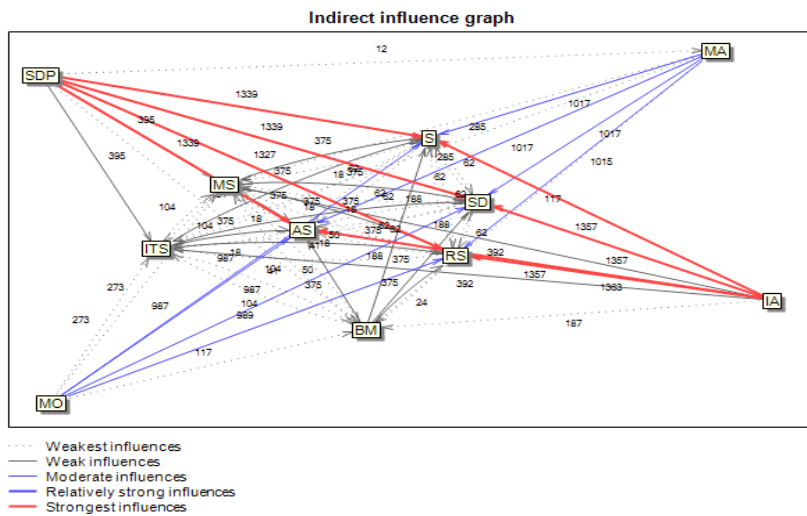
Indirect influence graph

12

MA

SDP

1339

1017

395

1339

285

1017

395

1339

375

S

1017

1327

285

1015

375

62

18

375

62

MS

375

62

117

104

375

18

188

SD

375

375

82

1357

104

375

18

AS

50

375

62

ITS

18

118

62

987

188

375

RS

392

104

50

1357

273

987

375

375

1357

392

987

104

24

1363

IA

999

273

BM

187

117

MO

Weakest influences
Weak influences
Moderate influences
Relatively strong influences
Strongest influences